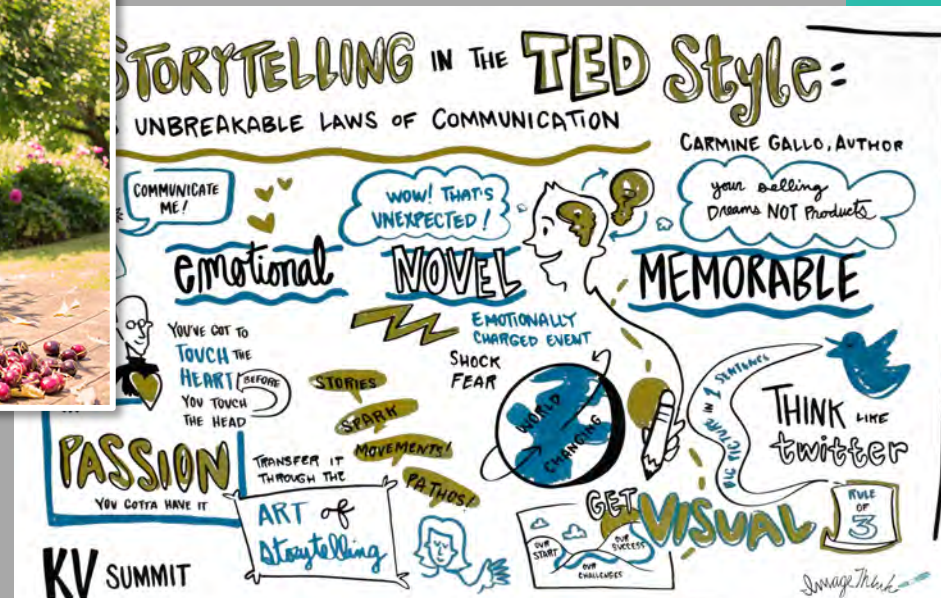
STORYTELLING IN THE TED Style:
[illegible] UNBREAKABLE LAWS OF COMMUNICATION

CARMINE GALLO, AUTHOR

COMMUNICATE ME!

WOW! THAT'S UNEXPECTED!

your selling Dreams NOT Products

emotional

NOVEL

MEMORABLE

YOU'VE GOT TO TOUCH THE HEART BEFORE YOU TOUCH THE HEAD

EMOTIONALLY CHARGED EVENT

SHOCK
FEAR

STORIES
SPARK
MOVEMENTS!

WORLD CHANGING

BIG PICTURE IN 1 SENTENCE

THINK like twitter

PASSION
YOU GOTTA HAVE IT

TRANSFER IT THROUGH THE
ART of Storytelling

PATHOS!

OUR START
OUR SUCCESS
OUR CHALLENGES

GET VISUAL

RULE OF 3

KV SUMMIT

ImageThink